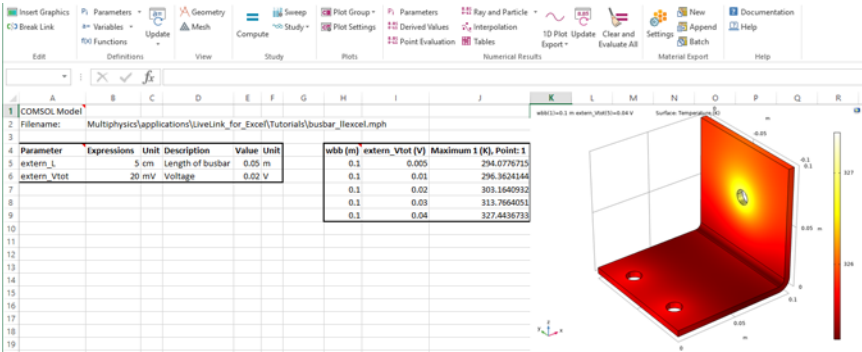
Insert Graphics
Break Link
Edit
Parameters
Variables
Functions
Definitions
Update
Geometry
Mesh
View
Compute
Sweep
Study
Study
Plot Group
Plot Settings
Plots
Parameters
Derived Values
Point Evaluation
Ray and Particle
Interpolation
Tables
1D Plot Export
Update
Clear and Evaluate All
Numerical Results
Settings
New
Append
Batch
Material Export
Documentation
Help
Help

fx

| | A | B | C | D | E | F | G | H | I | J |
|---|---|---|---|---|---|---|---|---|---|---|
| 1 | COMSOL Model | | | | | | | | | |
| 2 | Filename: | Multiphysics\applications\LiveLink_for_Excel\Tutorials\busbar_llexcel.mph | | | | | | | | |
| 3 | | | | | | | | | | |
| 4 | Parameter | Expressions | Unit | Description | Value | Unit | | wbb (m) | extern_Vtot (V) | Maximum 1 (K), Point: 1 |
| 5 | extern_L | 5 | cm | Length of busbar | 0.05 | m | | 0.1 | 0.005 | 294.0776715 |
| 6 | extern_Vtot | 20 | mV | Voltage | 0.02 | V | | 0.1 | 0.01 | 296.3624144 |
| 7 | | | | | | | | 0.1 | 0.02 | 303.1640932 |
| 8 | | | | | | | | 0.1 | 0.03 | 313.7664051 |
| 9 | | | | | | | | 0.1 | 0.04 | 327.4436733 |
| 10 | | | | | | | | | | |

11
12
13
14
15
16
17
18
19
20

K L M N O P Q R
wbb(1)=0.1 m extern_Vtot(5)=0.04 V Surface: Temperature (K)
-0.05
-0.1
0
0.05
0.1
0
0.05
0.1
m
m
327
326